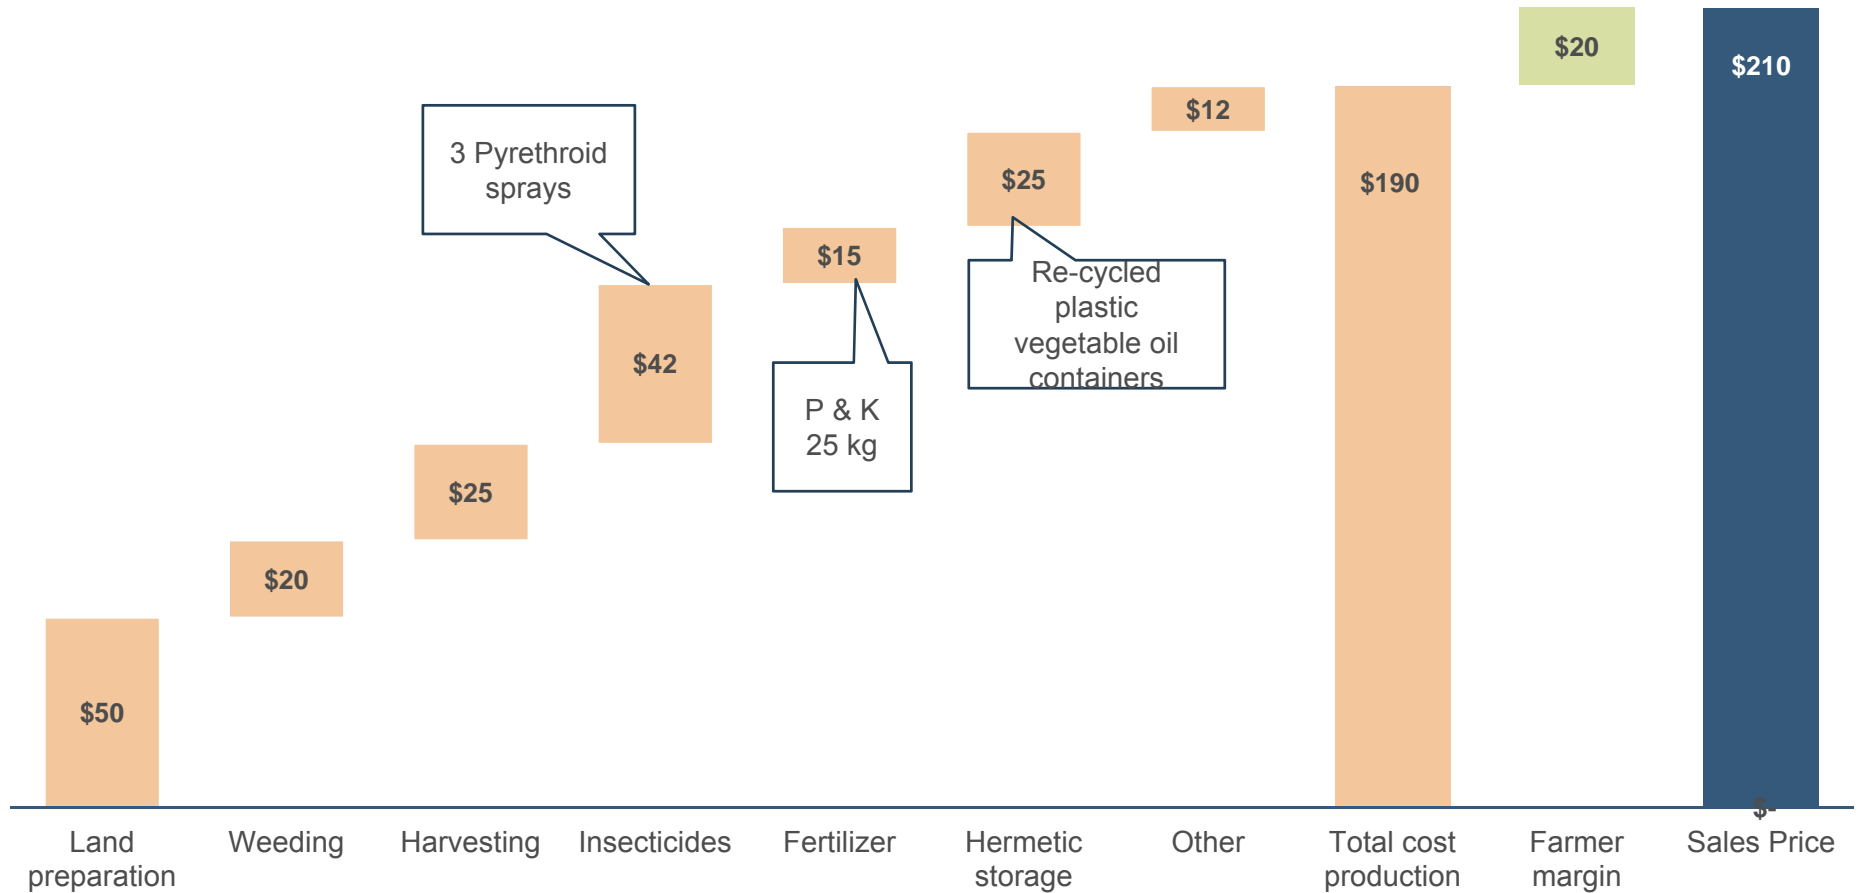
$20

$210

3 Pyrethroid sprays

$12

$25

$190

$15

Re-cycled plastic vegetable oil containers

$42

P & K 25 kg

$25

$20

$50

$-

Land preparation

Weeding

Harvesting

Insecticides

Fertilizer

Hermetic storage

Other

Total cost production

Farmer margin

Sales Price